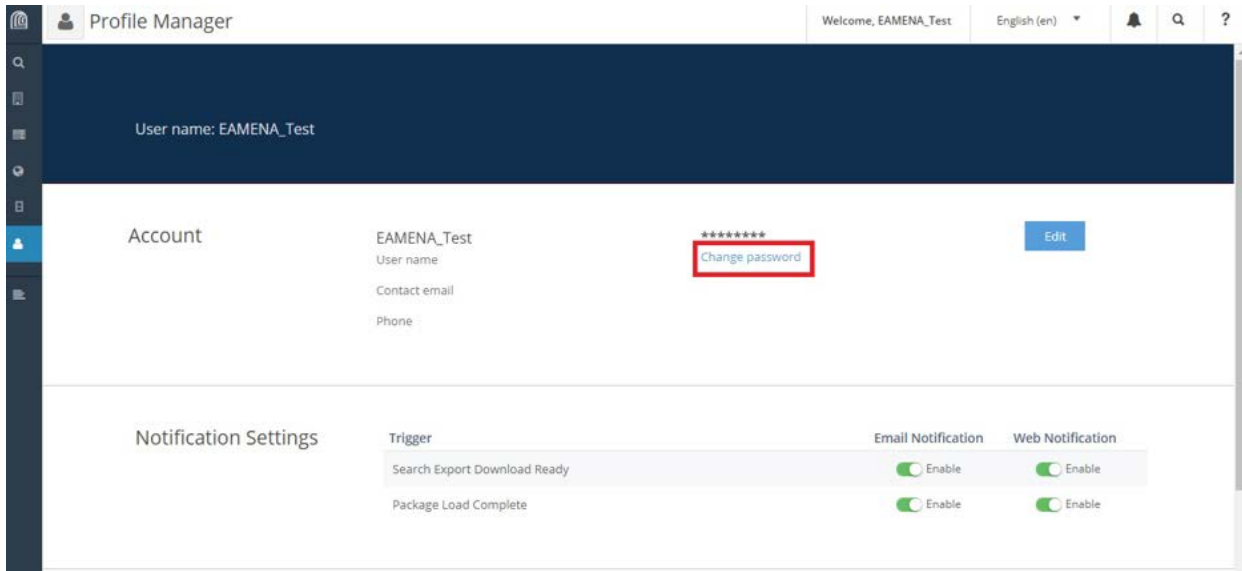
Profile Manager

Welcome, EAMENA_Test

English (en)

?

User name: EAMENA_Test

Account

EAMENA_Test
User name

Contact email

Phone

********
Change password

Edit

Notification Settings

| Trigger | Email Notification | Web Notification |
|---|---|---|
| Search Export Download Ready | Enable | Enable |
| Package Load Complete | Enable | Enable |